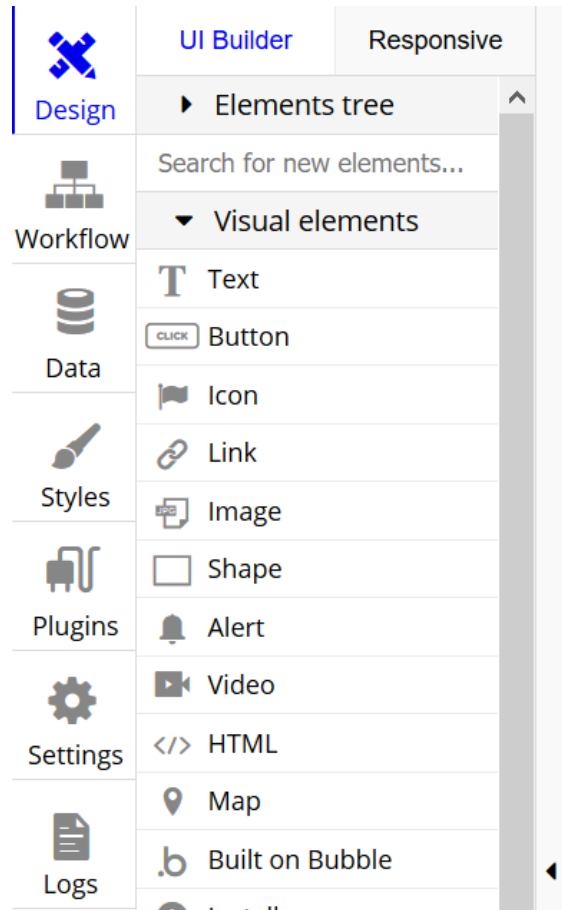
Design

Workflow

Data

Styles

Plugins

Settings

Logs

UI Builder

Responsive

Elements tree

Search for new elements...

Visual elements

Text

CLICK Button

Icon

Link

JPG Image

Shape

Alert

Video

</> HTML

Map

Built on Bubble

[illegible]